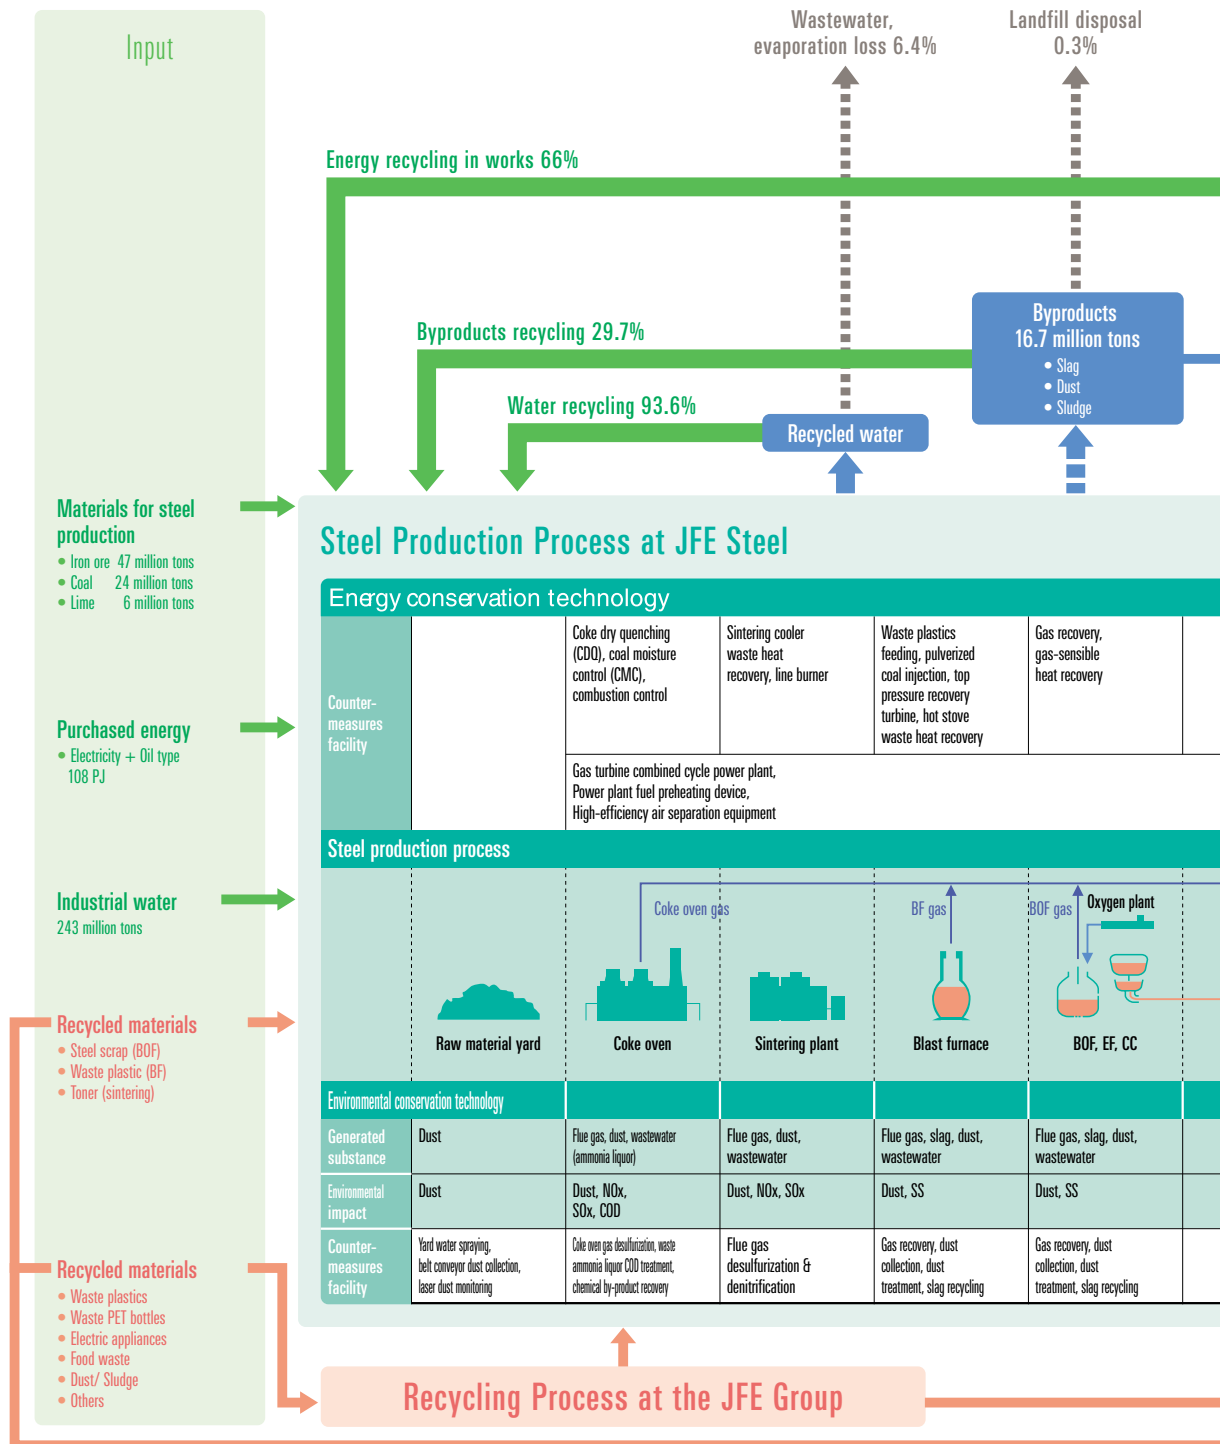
Input

Wastewater, evaporation loss 6.4%

Landfill disposal 0.3%

Energy recycling in works 66%

Byproducts recycling 29.7%

Byproducts 16.7 million tons
• Slag
• Dust
• Sludge

Water recycling 93.6%

Recycled water

Materials for steel production
• Iron ore 47 million tons
• Coal 24 million tons
• Lime 6 million tons

Purchased energy
• Electricity + Oil type 108 PJ

Industrial water
243 million tons

Recycled materials
• Steel scrap (BOF)
• Waste plastic (BF)
• Toner (sintering)

Recycled materials
• Waste plastics
• Waste PET bottles
• Electric appliances
• Food waste
• Dust/ Sludge
• Others

Steel Production Process at JFE Steel

Energy conservation technology

| Counter-measures facility | | Coke dry quenching (CDQ), coal moisture control (CMC), combustion control | Sintering cooler waste heat recovery, line burner | Waste plastics feeding, pulverized coal injection, top pressure recovery turbine, hot stove waste heat recovery | Gas recovery, gas-sensible heat recovery |
|---|---|---|---|---|---|
| | | Gas turbine combined cycle power plant, Power plant fuel preheating device, High-efficiency air separation equipment | | | |

Steel production process

Coke oven gas
BF gas
BOF gas
Oxygen plant

Raw material yard
Coke oven
Sintering plant
Blast furnace
BOF, EF, CC

Environmental conservation technology

| | | | | | |
|---|---|---|---|---|---|
| Generated substance | Dust | Flue gas, dust, wastewater (ammonia liquor) | Flue gas, dust, wastewater | Flue gas, slag, dust, wastewater | Flue gas, slag, dust, wastewater |
| Environmental impact | Dust | Dust, NOx, SOx, COD | Dust, NOx, SOx | Dust, SS | Dust, SS |
| Counter-measures facility | Yard water spraying, belt conveyor dust collection, laser dust monitoring | Coke oven gas desulfurization, waste ammonia liquor COD treatment, chemical by-product recovery | Flue gas desulfurization & denitrification | Gas recovery, dust collection, dust treatment, slag recycling | Gas recovery, dust collection, dust treatment, slag recycling |

Recycling Process at the JFE Group